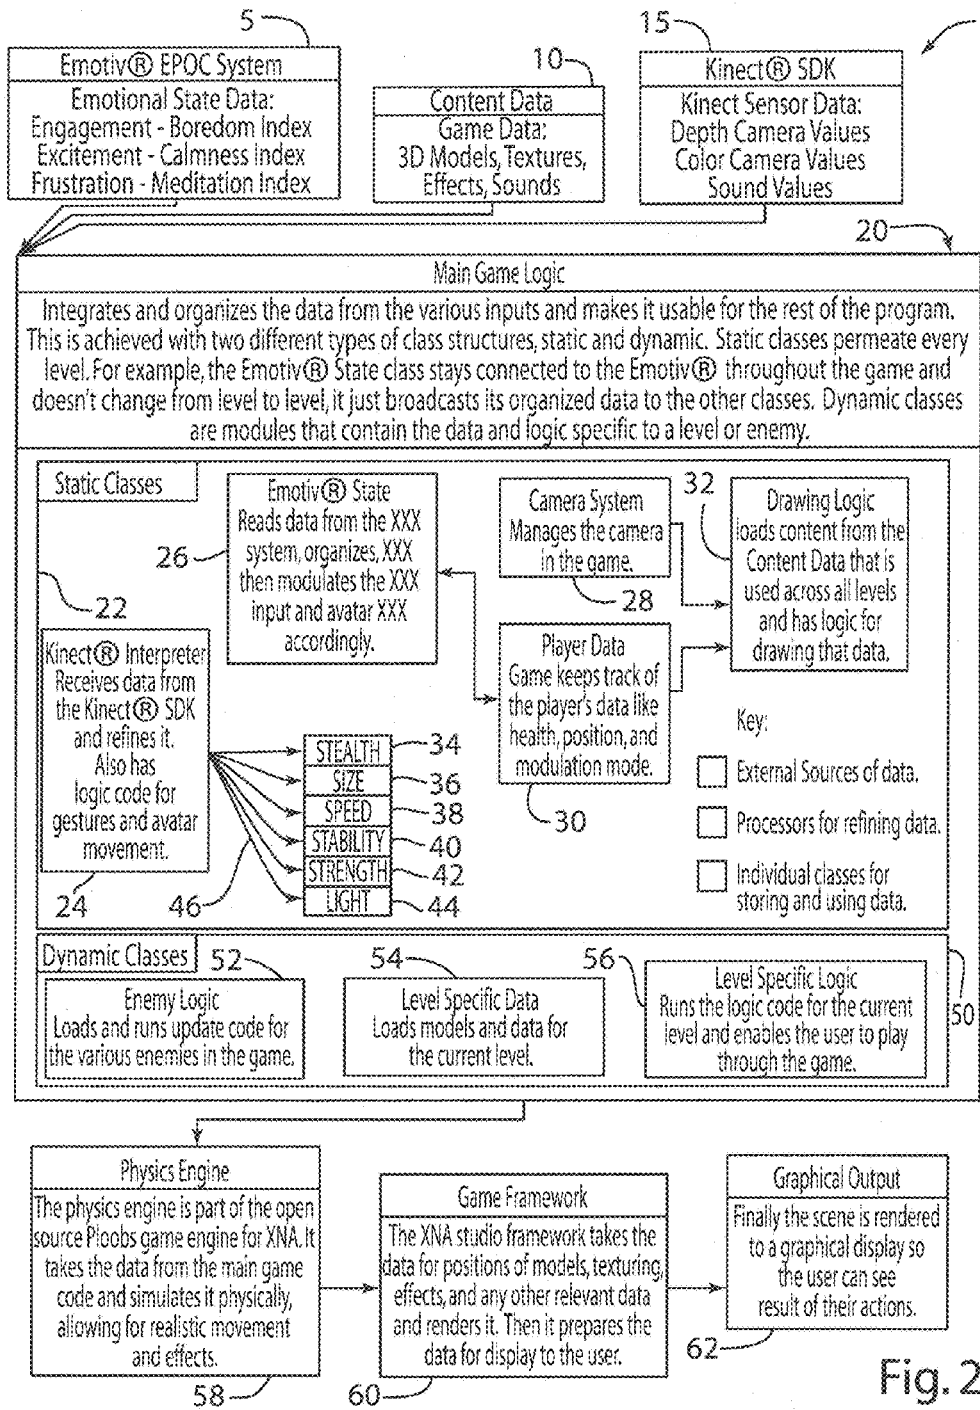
5

Emotiv® EPOC System

Emotional State Data:
Engagement - Boredom Index
Excitement - Calmness Index
Frustration - Meditation Index

10

Content Data

Game Data:
3D Models, Textures,
Effects, Sounds

15

Kinect® SDK

Kinect Sensor Data:
Depth Camera Values
Color Camera Values
Sound Values

20

Main Game Logic

Integrates and organizes the data from the various inputs and makes it usable for the rest of the program. This is achieved with two different types of class structures, static and dynamic. Static classes permeate every level. For example, the Emotiv® State class stays connected to the Emotiv® throughout the game and doesn't change from level to level, it just broadcasts its organized data to the other classes. Dynamic classes are modules that contain the data and logic specific to a level or enemy.

Static Classes

Emotiv® State
Reads data from the XXX system, organizes, XXX then modulates the XXX input and avatar XXX accordingly.

26

22

Camera System
Manages the camera in the game.

28

32

Drawing Logic
loads content from the Content Data that is used across all levels and has logic for drawing that data.

Kinect® Interpreter
Receives data from the Kinect® SDK and refines it. Also has logic code for gestures and avatar movement.

Player Data
Game keeps track of the player's data like health, position, and modulation mode.

30

STEALTH 34
SIZE 36
SPEED 38
STABILITY 40
STRENGTH 42
LIGHT 44

24

46

Key:
External Sources of data.
Processors for refining data.
Individual classes for storing and using data.

Dynamic Classes

52

Enemy Logic
Loads and runs update code for the various enemies in the game.

54

Level Specific Data
Loads models and data for the current level.

56

Level Specific Logic
Runs the logic code for the current level and enables the user to play through the game.

50

Physics Engine
The physics engine is part of the open source Ploobs game engine for XNA. It takes the data from the main game code and simulates it physically, allowing for realistic movement and effects.

58

Game Framework
The XNA studio framework takes the data for positions of models, texturing, effects, and any other relevant data and renders it. Then it prepares the data for display to the user.

60

Graphical Output
Finally the scene is rendered to a graphical display so the user can see result of their actions.

62

Fig. 2